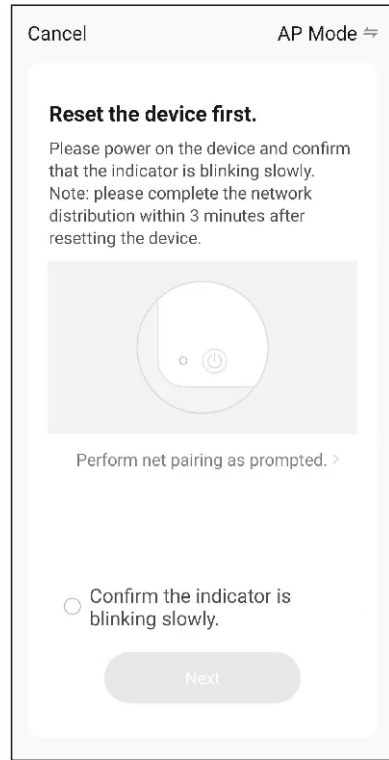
Cancel

AP Mode ⇋

Reset the device first.

Please power on the device and confirm that the indicator is blinking slowly. Note: please complete the network distribution within 3 minutes after resetting the device.

Perform net pairing as prompted. >

Confirm the indicator is blinking slowly.

Next